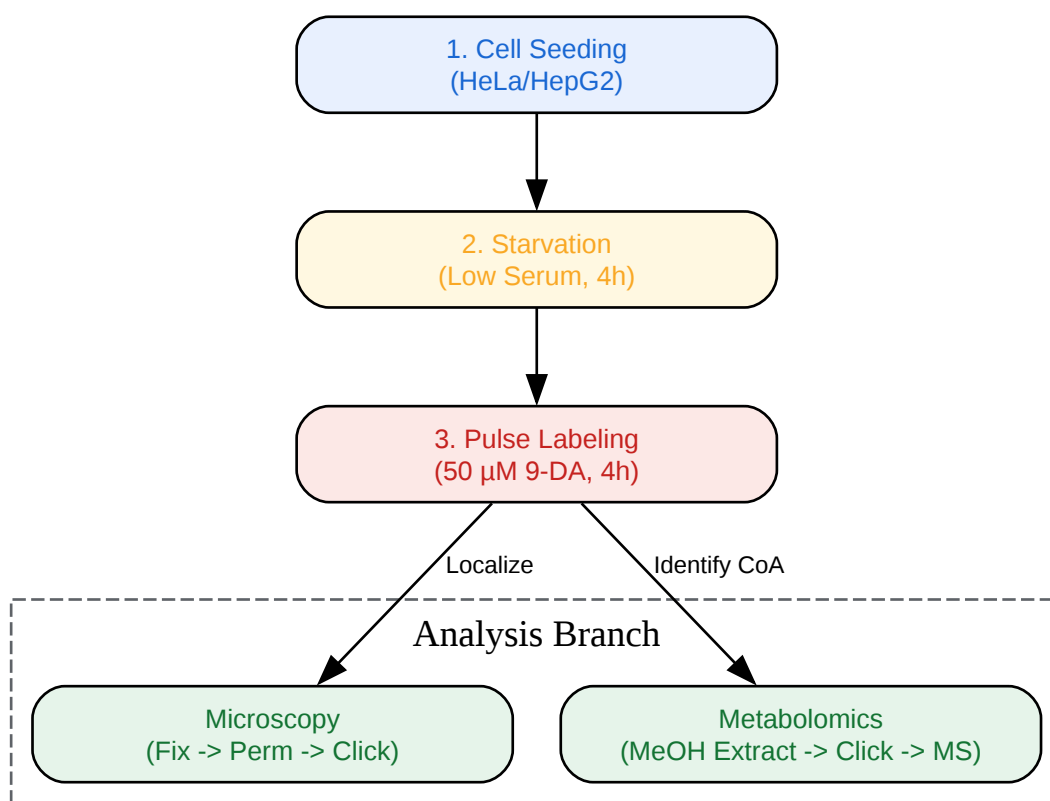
1. Cell Seeding
(HeLa/HepG2)

2. Starvation
(Low Serum, 4h)

3. Pulse Labeling
(50 µM 9-DA, 4h)

Localize

Identify CoA

Analysis Branch

Microscopy
(Fix -> Perm -> Click)

Metabolomics
(MeOH Extract -> Click -> MS)